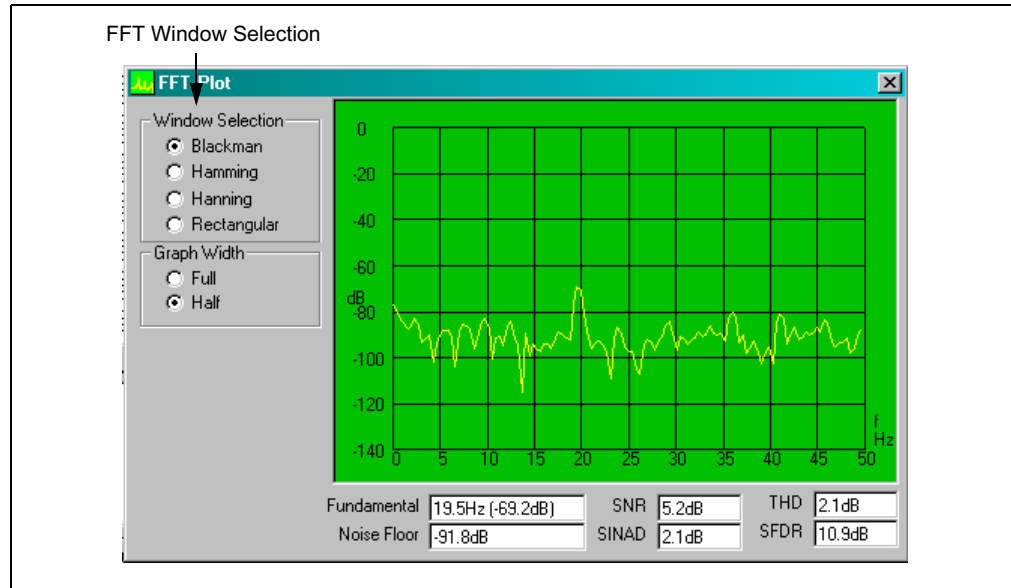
FFT Window Selection

FFT Plot

Window Selection
Blackman
Hamming
Hanning
Rectangular

Graph Width
Full
Half

0
-20
-40
-60
dB
-80
-100
-120
-140

0 5 10 15 20 25 30 35 40 45 50
f
Hz

Fundamental 19.5Hz (-69.2dB)
Noise Floor -91.8dB
SNR 5.2dB
SINAD 2.1dB
THD 2.1dB
SFDR 10.9dB